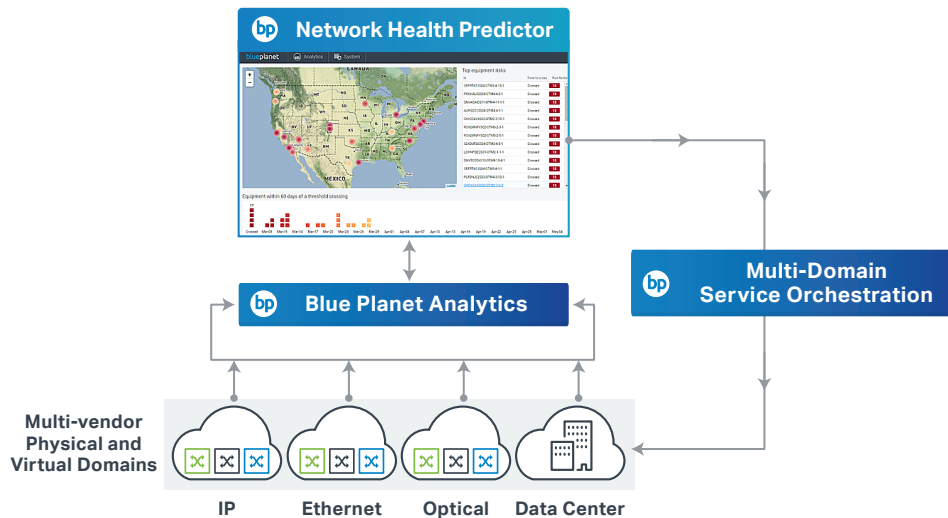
bp Network Health Predictor

blueplanet Analytics System

CANADA

MEXICO

Top equipment risks

Equipment within 60 days of a threshold crossing

bp Blue Planet Analytics

bp Multi-Domain Service Orchestration

Multi-vendor Physical and Virtual Domains

IP

Ethernet

Optical

Data Center